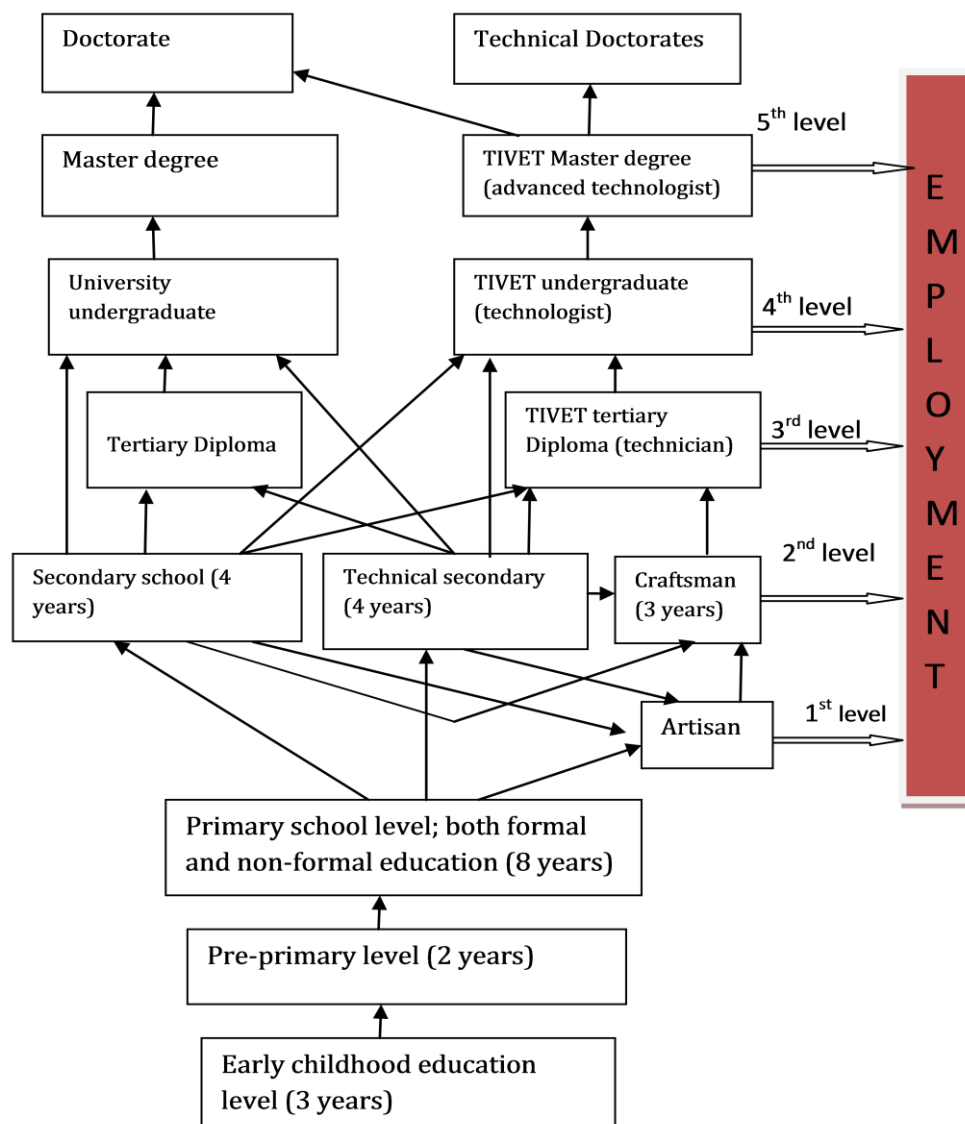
Doctorate

Technical Doctorates

5$^{th}$ level

Master degree

TIVET Master degree (advanced technologist)

E M P L O Y M E N T

University undergraduate

TIVET undergraduate (technologist)

4$^{th}$ level

Tertiary Diploma

TIVET tertiary Diploma (technician)

3$^{rd}$ level

2$^{nd}$ level

Secondary school (4 years)

Technical secondary (4 years)

Craftsman (3 years)

Artisan

1$^{st}$ level

Primary school level; both formal and non-formal education (8 years)

Pre-primary level (2 years)

Early childhood education level (3 years)